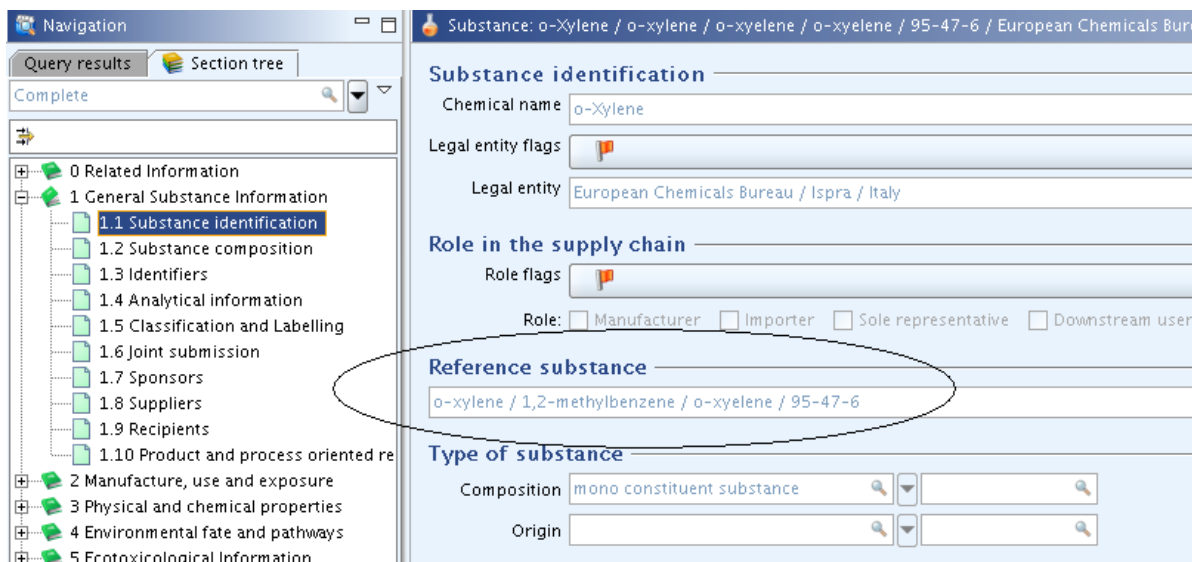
Navigation

Query results
Section tree

Complete

0 Related Information
1 General Substance Information
1.1 Substance identification
1.2 Substance composition
1.3 Identifiers
1.4 Analytical information
1.5 Classification and Labelling
1.6 Joint submission
1.7 Sponsors
1.8 Suppliers
1.9 Recipients
1.10 Product and process oriented re
2 Manufacture, use and exposure
3 Physical and chemical properties
4 Environmental fate and pathways
5 Ecotoxicological Information

Substance: o-Xylene / o-xylene / o-xyelene / o-xyelene / 95-47-6 / European Chemicals Bur

Substance identification
Chemical name o-Xylene
Legal entity flags
Legal entity European Chemicals Bureau / Ispra / Italy

Role in the supply chain
Role flags
Role: Manufacturer Importer Sole representative Downstream user

Reference substance
o-xylene / 1,2-methylbenzene / o-xyelene / 95-47-6

Type of substance
Composition mono constituent substance
Origin